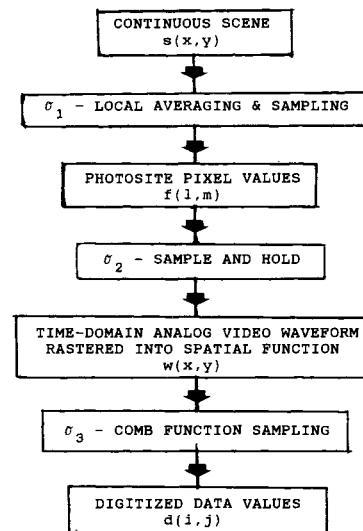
CONTINUOUS SCENE
s(x,y)

$\sigma_1$ - LOCAL AVERAGING & SAMPLING

PHOTOSITE PIXEL VALUES
f(l,m)

$\sigma_2$ - SAMPLE AND HOLD

TIME-DOMAIN ANALOG VIDEO WAVEFORM RASTERED INTO SPATIAL FUNCTION
w(x,y)

$\sigma_3$ - COMB FUNCTION SAMPLING

DIGITIZED DATA VALUES
d(i,j)